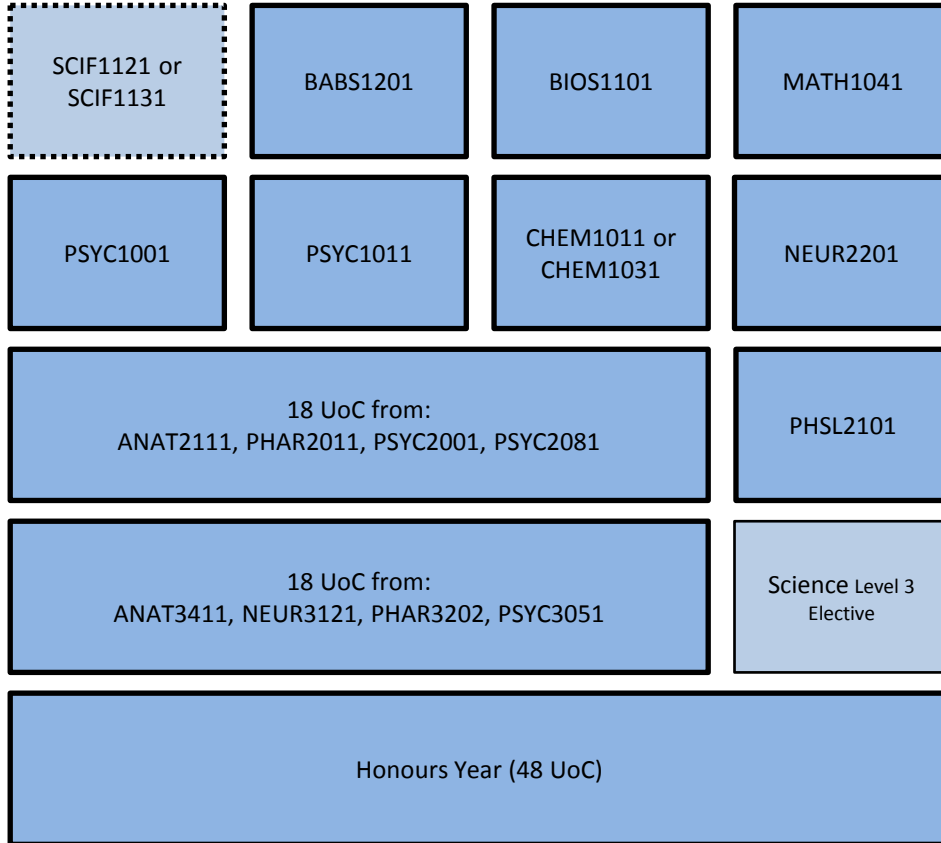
SCIF1121 or SCIF1131

BABS1201

BIOS1101

MATH1041

PSYC1001

PSYC1011

CHEM1011 or CHEM1031

NEUR2201

18 UoC from:
ANAT2111, PHAR2011, PSYC2001, PSYC2081

PHSL2101

18 UoC from:
ANAT3411, NEUR3121, PHAR3202, PSYC3051

Science Level 3 Elective

Honours Year (48 UoC)